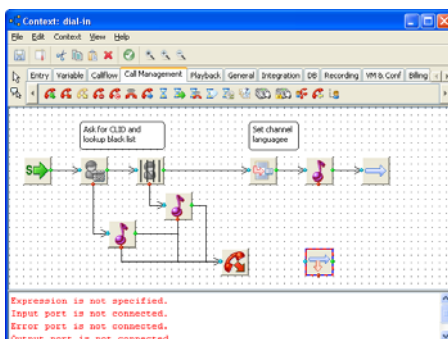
Context: dial-in

File Edit Context View Help

Entry Variable Callflow Call Management Playback General Integration DB Recording VM & Conf Billing

Ask for CLID and lookup black list

Set channel languagee

Expression is not specified.
Input port is not connected.
Error port is not connected.
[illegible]